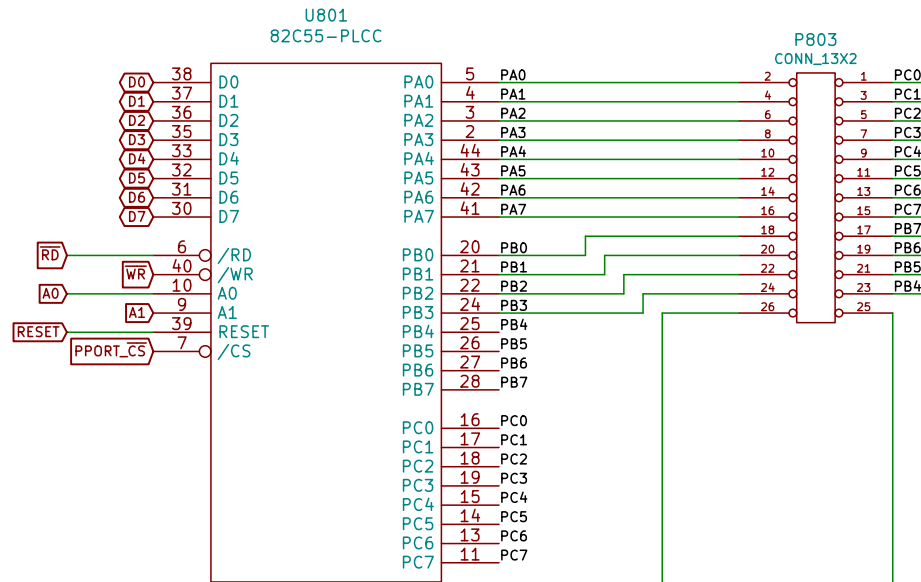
U801
82C55-PLCC

D0 38 D0
D1 37 D1
D2 36 D2
D3 35 D3
D4 33 D4
D5 32 D5
D6 31 D6
D7 30 D7

$\overline{RD}$ 6 /RD
$\overline{WR}$ 40 /WR
A0 10 A0
A1 9 A1
RESET 39 RESET
PPORT_$\overline{CS}$ 7 /CS

PA0 5 PA0
PA1 4 PA1
PA2 3 PA2
PA3 2 PA3
PA4 44 PA4
PA5 43 PA5
PA6 42 PA6
PA7 41 PA7

PB0 20 PB0
PB1 21 PB1
PB2 22 PB2
PB3 24 PB3
PB4 25 PB4
PB5 26 PB5
PB6 27 PB6
PB7 28 PB7

PC0 16 PC0
PC1 17 PC1
PC2 18 PC2
PC3 19 PC3
PC4 15 PC4
PC5 14 PC5
PC6 13 PC6
PC7 11 PC7

P803
CONN_13X2

2 1 PC0
4 3 PC1
6 5 PC2
8 7 PC3
10 9 PC4
12 11 PC5
14 13 PC6
16 15 PC7
18 17 PB7
20 19 PB6
22 21 PB5
24 23 PB4
26 25